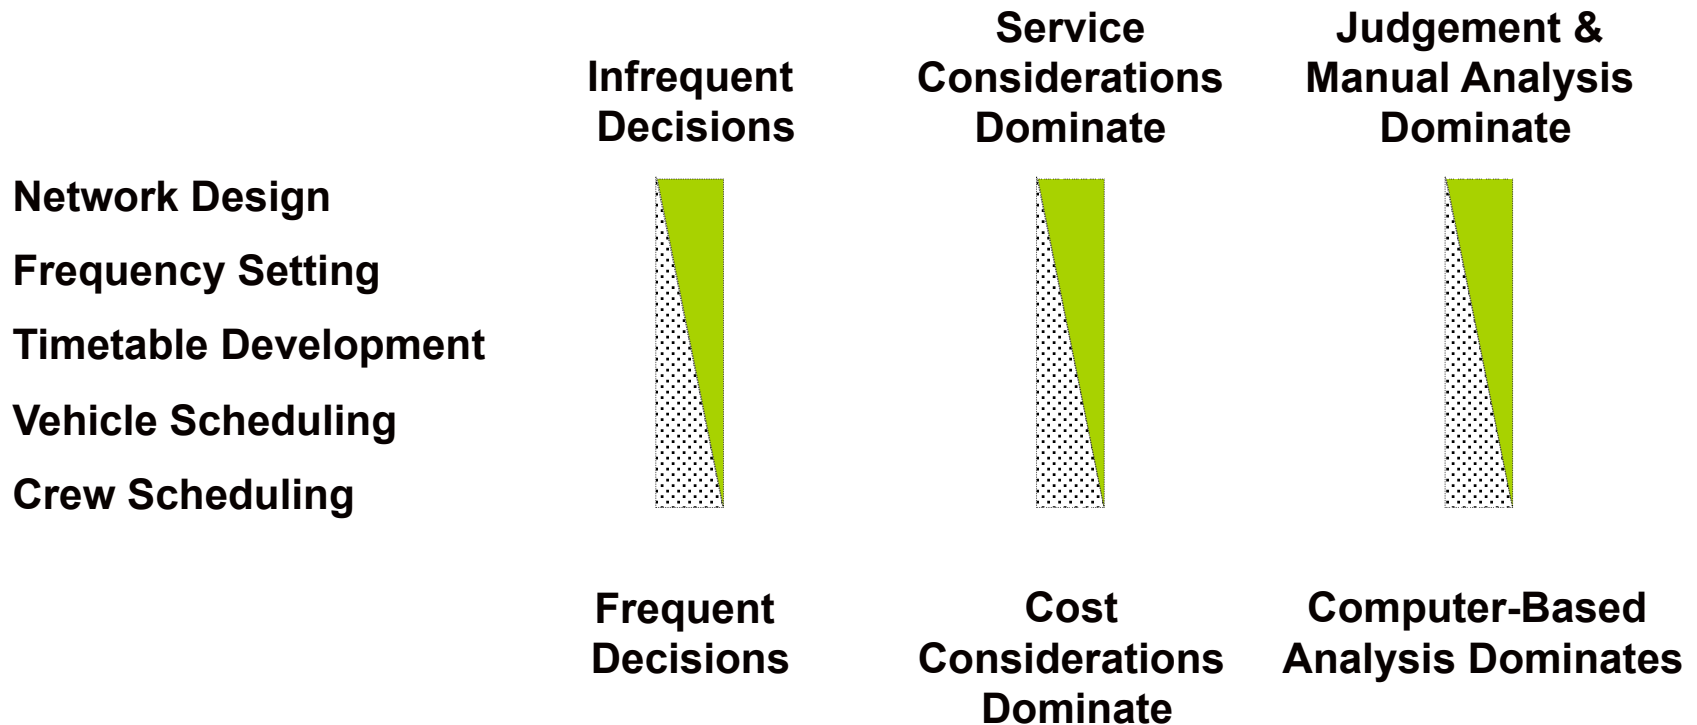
Infrequent Decisions

Service Considerations Dominate

Judgement & Manual Analysis Dominate

Network Design

Frequency Setting

Timetable Development

Vehicle Scheduling

Crew Scheduling

Frequent Decisions

Cost Considerations Dominate

Computer-Based Analysis Dominates